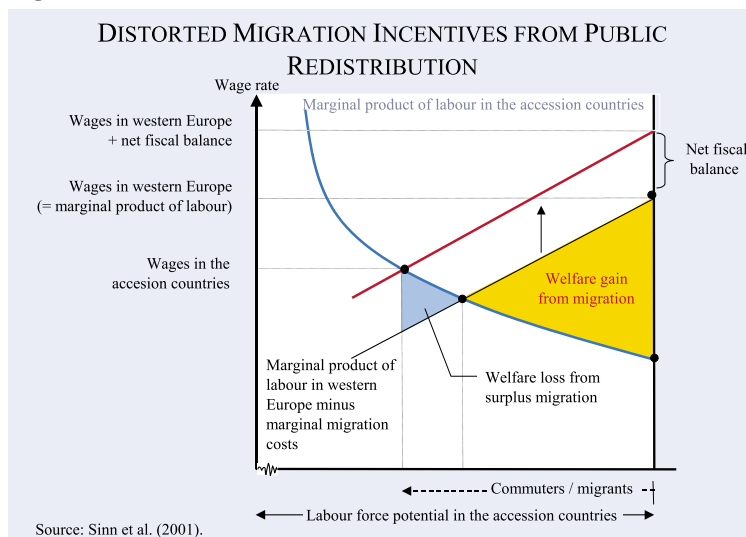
DISTORTED MIGRATION INCENTIVES FROM PUBLIC REDISTRIBUTION

Wage rate

Marginal product of labour in the accession countries

Wages in western Europe + net fiscal balance

Wages in western Europe (= marginal product of labour)

Wages in the accesion countries

Net fiscal balance

Welfare gain from migration

Marginal product of labour in western Europe minus marginal migration costs

Welfare loss from surplus migration

Commuters / migrants

Labour force potential in the accession countries

Source: Sinn et al. (2001).